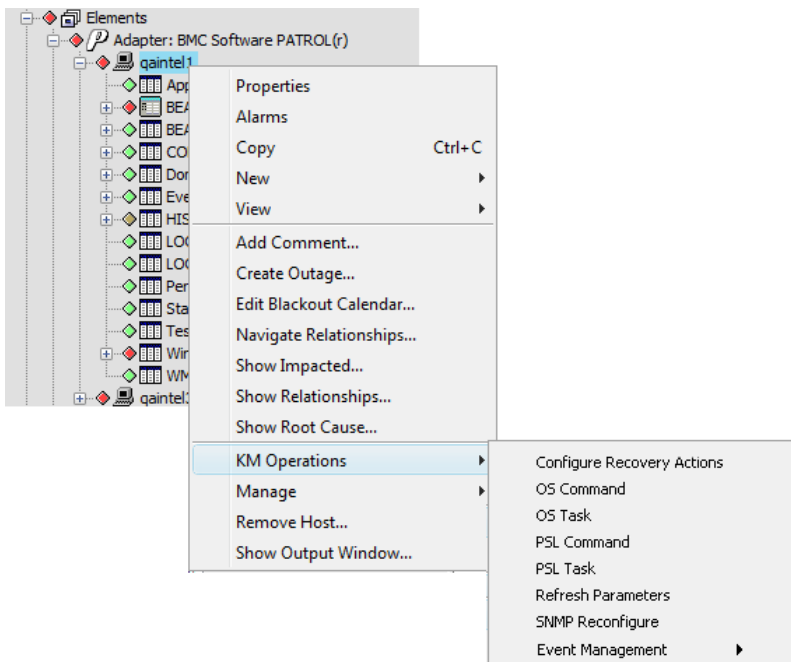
Elements
Adapter: BMC Software PATROL(r)
qaintel1
App
BEA
BEA
CO
Dor
Eve
HIS
LOC
LOC
Per
Sta
Tes
Wir
WM
qaintel

Properties
Alarms
Copy Ctrl+C
New
View
Add Comment...
Create Outage...
Edit Blackout Calendar...
Navigate Relationships...
Show Impacted...
Show Relationships...
Show Root Cause...
KM Operations
Manage
Remove Host...
Show Output Window...

Configure Recovery Actions
OS Command
OS Task
PSL Command
PSL Task
Refresh Parameters
SNMP Reconfigure
Event Management